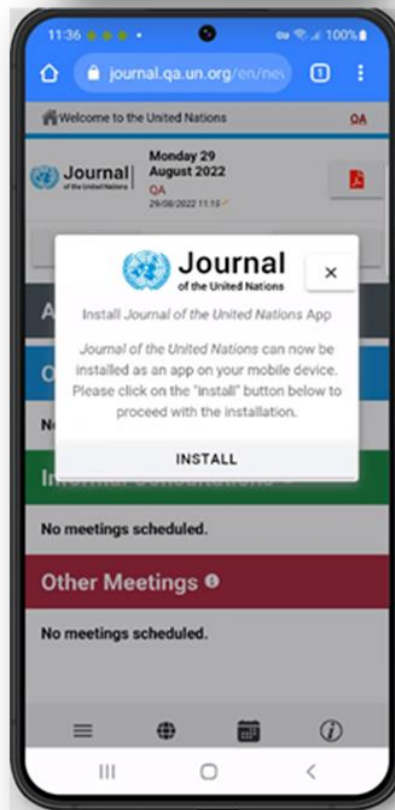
11:36 ★ ★ ★ •
100%

journal.qa.un.org/en/ne

1

Welcome to the United Nations
QA

Journal
of the United Nations

Monday 29 August 2022
QA
29/08/2022 11:15

Journal
of the United Nations

×

Install Journal of the United Nations App

Journal of the United Nations can now be installed as an app on your mobile device. Please click on the "Install" button below to proceed with the installation.

INSTALL

A

O

No

Informal Consultations

No meetings scheduled.

Other Meetings

No meetings scheduled.